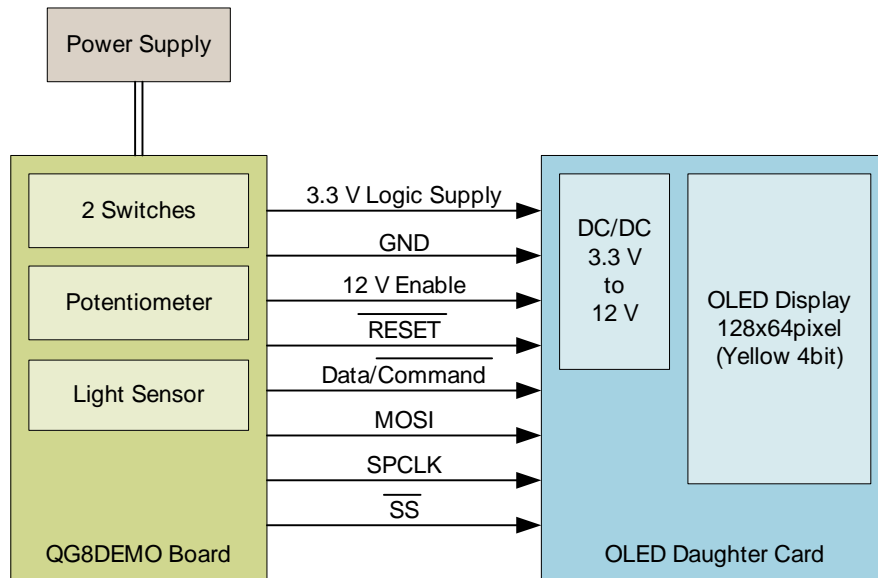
Power Supply

2 Switches

Potentiometer

Light Sensor

QG8DEMO Board

3.3 V Logic Supply

GND

12 V Enable

$\overline{\text{RESET}}$

Data/$\overline{\text{Command}}$

MOSI

SPCLK

$\overline{\text{SS}}$

DC/DC 3.3 V to 12 V

OLED Display 128x64pixel (Yellow 4bit)

OLED Daughter Card